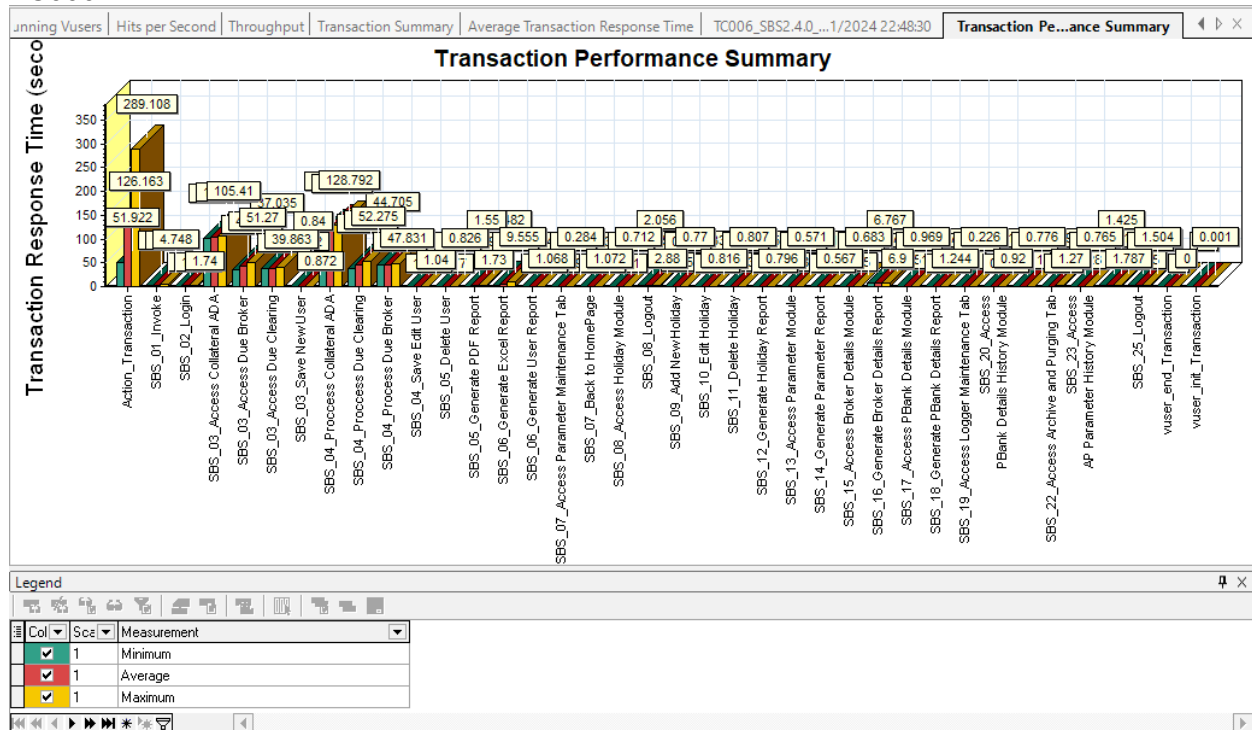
unning Vusers | Hits per Second | Throughput | Transaction Summary | Average Transaction Response Time | TC006_SBS2.4.0_...1/2024 22:48:30 | Transaction Pe...ance Summary

Transaction Performance Summary

Transaction Response Time (seco

350
300
250
200
150
100
50
0

289.108
126.163
51.922
4.748
1.74
105.41
37.035
51.27
39.863
0.84
0.872
128.792
44.705
52.275
47.831
1.04
0.826
1.55
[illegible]82
1.73
9.555
1.068
0.284
1.072
0.712
2.056
2.88
0.77
0.816
0.807
0.796
0.571
0.567
0.683
6.767
6.9
0.969
1.244
0.226
0.92
0.776
1.27
0.765
1.425
1.787
1.504
0
0.001

Action_Transaction
SBS_01_Invoke
SBS_02_Login
SBS_03_Access Collateral ADA
SBS_03_Access Due Broker
SBS_03_Access Due Clearing
SBS_03_Save NewUser
SBS_04_Proccess Collateral ADA
SBS_04_Proccess Due Clearing
SBS_04_Process Due Broker
SBS_04_Save Edit User
SBS_05_Delete User
SBS_05_Generate PDF Report
SBS_06_Generate Excel Report
SBS_06_Generate User Report
SBS_07_Access Parameter Maintenance Tab
SBS_07_Back to HomePage
SBS_08_Access Holiday Module
SBS_08_Logout
SBS_09_Add NewHoliday
SBS_10_Edit Holiday
SBS_11_Delete Holiday
SBS_12_Generate Holiday Report
SBS_13_Access Parameter Module
SBS_14_Generate Parameter Report
SBS_15_Access Broker Details Module
SBS_16_Generate Broker Details Report
SBS_17_Access PBank Details Module
SBS_18_Generate PBank Details Report
SBS_19_Access Logger Maintenance Tab
SBS_20_Access PBank Details History Module
SBS_22_Access Archive and Purging Tab
SBS_23_Access AP Parameter History Module
SBS_25_Logout
vuser_end_Transaction
vuser_init_Transaction

Legend

| Col | Sca | Measurement |
|---|---|---|
| ✔ | 1 | Minimum |
| ✔ | 1 | Average |
| ✔ | 1 | Maximum |